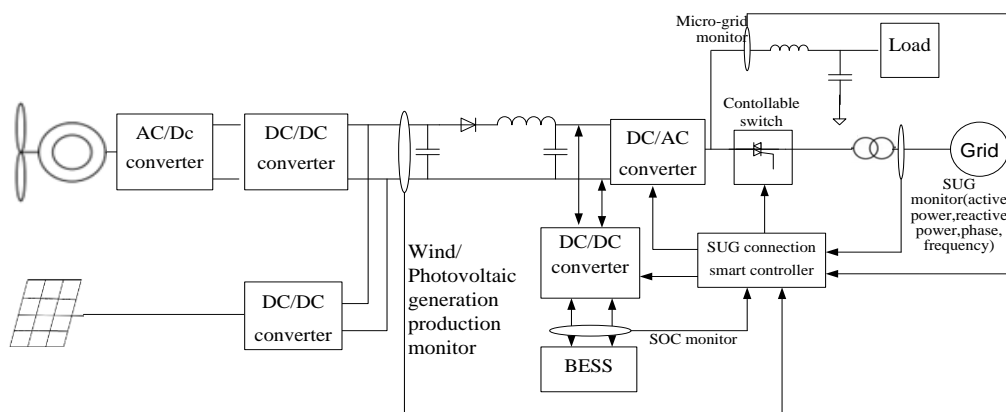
Micro-grid monitor

Load

AC/Dc converter

DC/DC converter

Contollable switch

DC/AC converter

Grid

SUG monitor(active power,reactive power,phase, frequency)

Wind/ Photovoltaic generation production monitor

DC/DC converter

SUG connection smart controller

DC/DC converter

SOC monitor

BESS